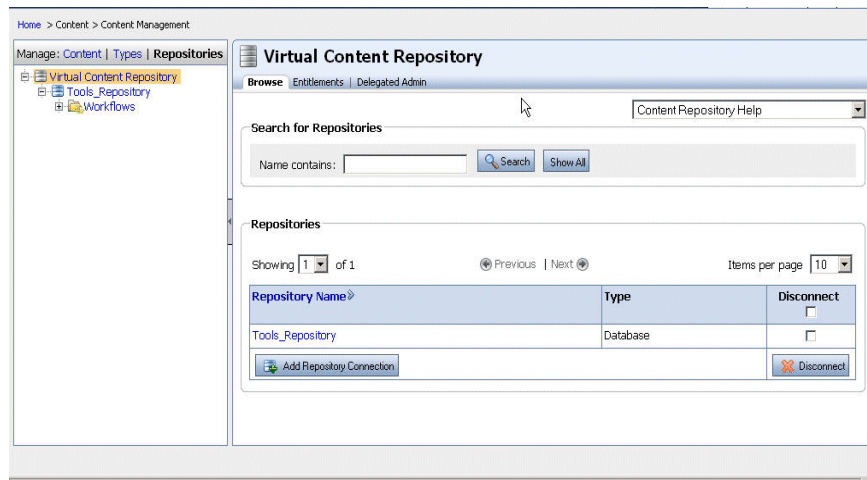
Home > Content > Content Management

Manage: Content | Types | Repositories

Virtual Content Repository
Tools_Repository
Workflows

Virtual Content Repository

Browse | Entitlements | Delegated Admin

Content Repository Help

Search for Repositories

Name contains: Search Show All

Repositories

Showing 1 of 1

Previous | Next

Items per page 10

| Repository Name | Type | Disconnect |
|---|---|---|
| Tools_Repository | Database | |

Add Repository Connection

Disconnect